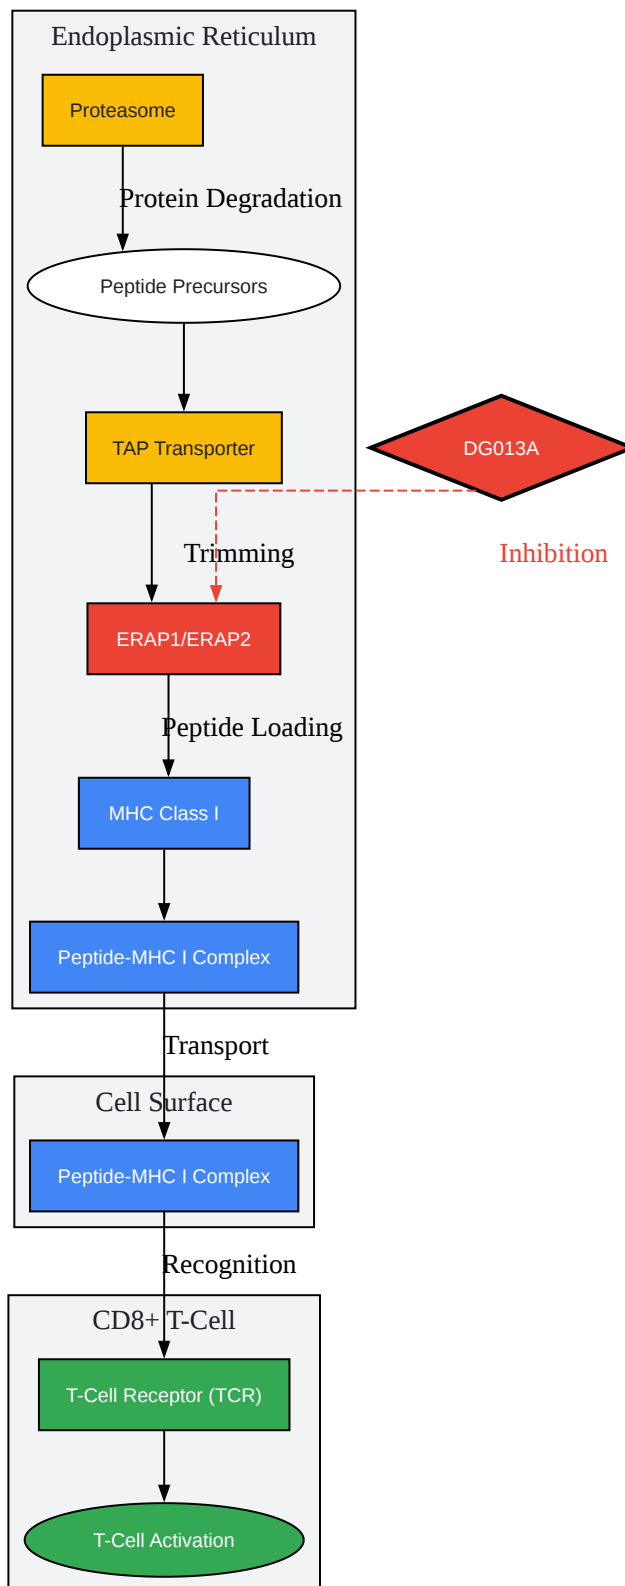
Endoplasmic Reticulum

Proteasome

Protein Degradation

Peptide Precursors

TAP Transporter

DG013A

Trimming

Inhibition

ERAP1/ERAP2

Peptide Loading

MHC Class I

Peptide-MHC I Complex

Transport

Cell Surface

Peptide-MHC I Complex

Recognition

CD8+ T-Cell

T-Cell Receptor (TCR)

T-Cell Activation